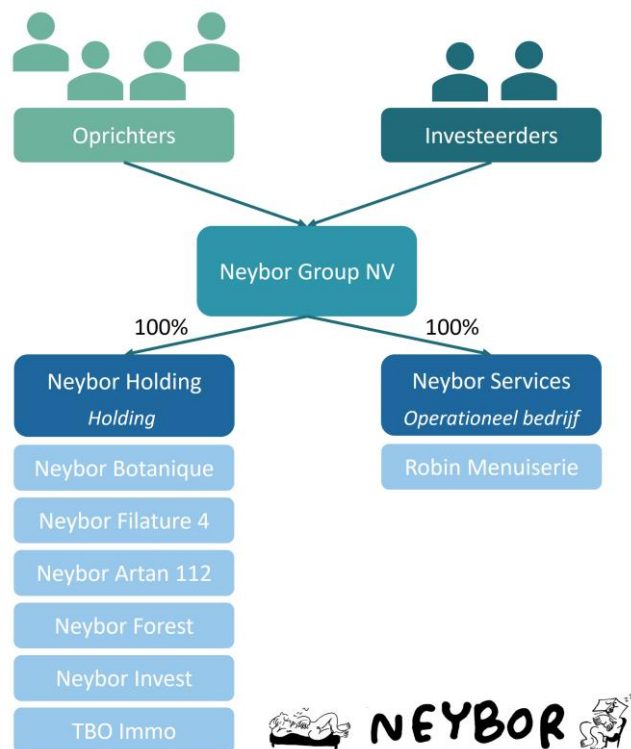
Oprichters

Investeerders

Neybor Group NV

100%

100%

Neybor Holding
*Holding*

Neybor Services
*Operationeel bedrijf*

Neybor Botanique

Neybor Filature 4

Neybor Artan 112

Neybor Forest

Neybor Invest

TBO Immo

Robin Menuiserie

NEYBOR